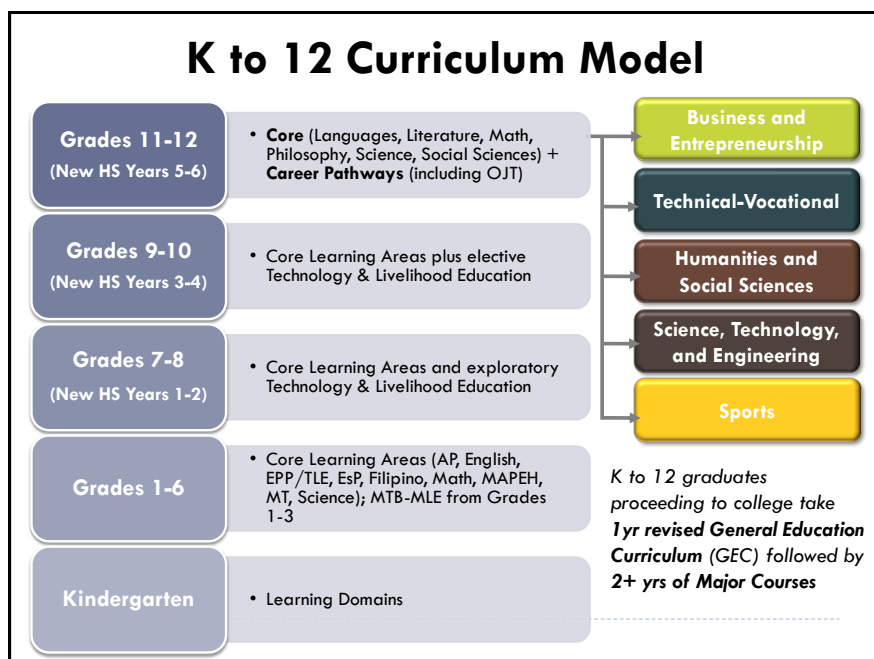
K to 12 Curriculum Model

Grades 11-12
(New HS Years 5-6)

• **Core** (Languages, Literature, Math, Philosophy, Science, Social Sciences) + **Career Pathways** (including OJT)

Business and Entrepreneurship

Technical-Vocational

Humanities and Social Sciences

Science, Technology, and Engineering

Sports

Grades 9-10
(New HS Years 3-4)

• Core Learning Areas plus elective Technology & Livelihood Education

Grades 7-8
(New HS Years 1-2)

• Core Learning Areas and exploratory Technology & Livelihood Education

Grades 1-6

• Core Learning Areas (AP, English, EPP/TLE, EsP, Filipino, Math, MAPEH, MT, Science); MTB-MLE from Grades 1-3

Kindergarten

• Learning Domains

K to 12 graduates proceeding to college take ***1yr revised General Education Curriculum*** (GEC) followed by ***2+ yrs of Major Courses***